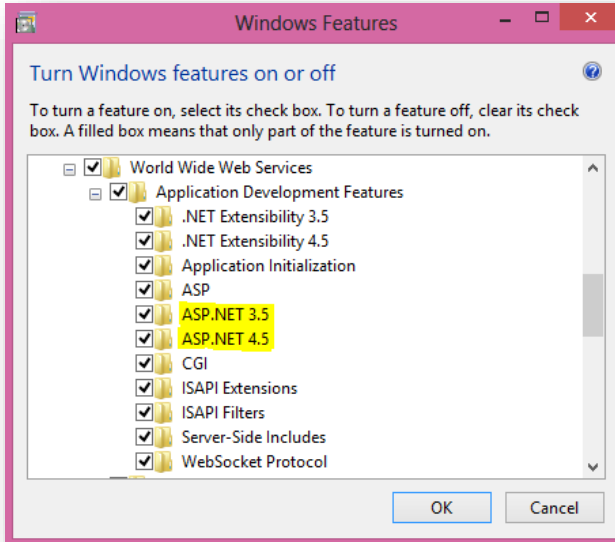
Windows Features

Turn Windows features on or off

To turn a feature on, select its check box. To turn a feature off, clear its check box. A filled box means that only part of the feature is turned on.

World Wide Web Services
Application Development Features
.NET Extensibility 3.5
.NET Extensibility 4.5
Application Initialization
ASP
ASP.NET 3.5
ASP.NET 4.5
CGI
ISAPI Extensions
ISAPI Filters
Server-Side Includes
WebSocket Protocol

OK
Cancel